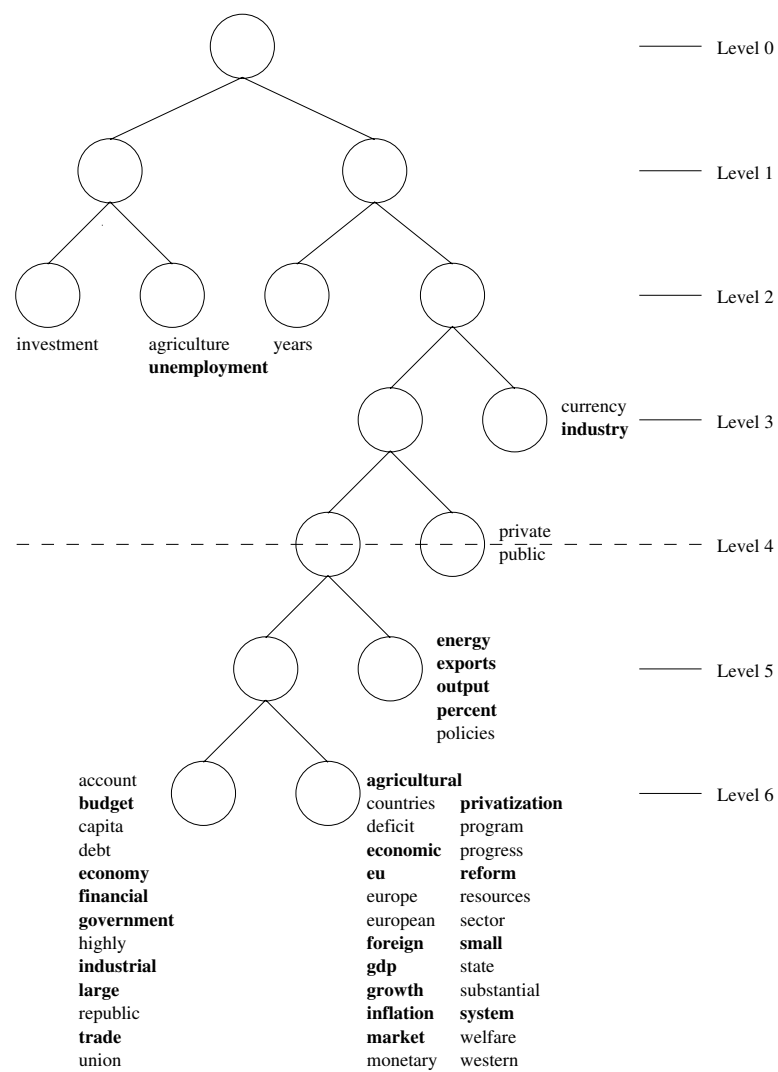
Level 0

Level 1

Level 2

investment

agriculture
unemployment

years

currency
industry

Level 3

private
public

Level 4

energy
exports
output
percent
policies

Level 5

account
budget
capita
debt
economy
financial
government
highly
industrial
large
republic
trade
union

agricultural
countries
deficit
economic
eu
europe
european
foreign
gdp
growth
inflation
market
monetary

privatization
program
progress
reform
resources
sector
small
state
substantial
system
welfare
western

Level 6